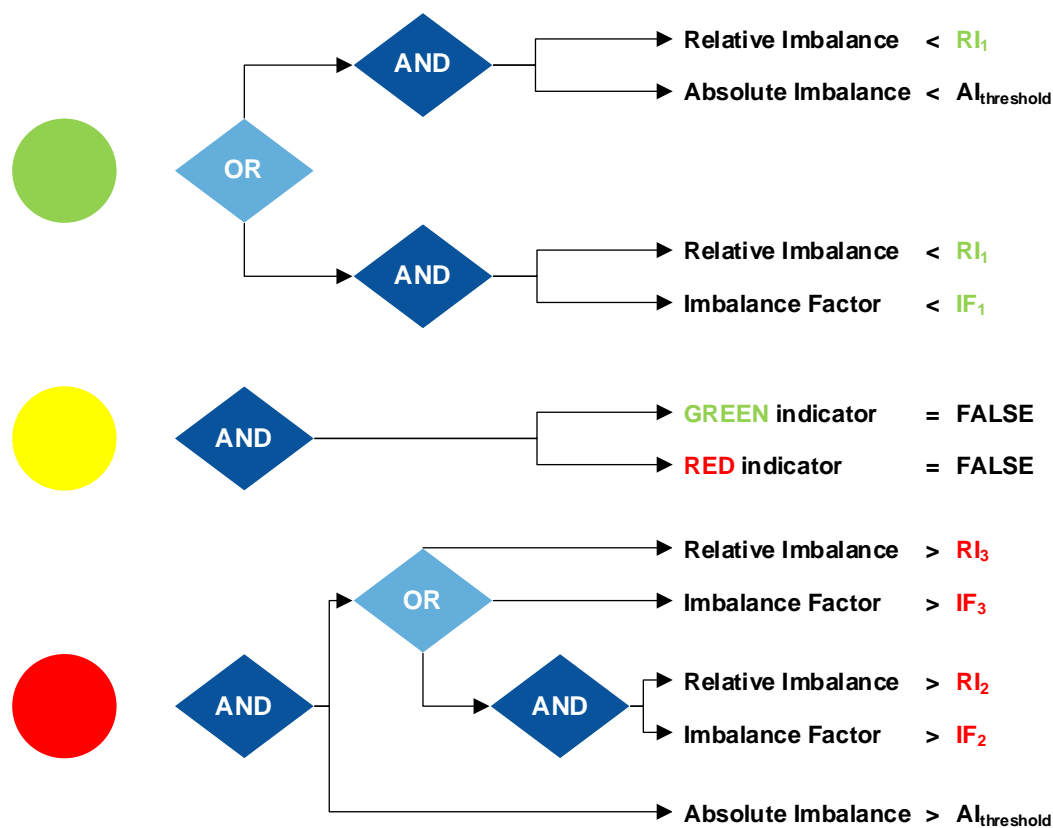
OR

AND

Relative Imbalance < $RI_1$

Absolute Imbalance < $AI_{threshold}$

AND

Relative Imbalance < $RI_1$

Imbalance Factor < $IF_1$

AND

GREEN indicator = FALSE

RED indicator = FALSE

AND

OR

Relative Imbalance > $RI_3$

Imbalance Factor > $IF_3$

AND

Relative Imbalance > $RI_2$

Imbalance Factor > $IF_2$

Absolute Imbalance > $AI_{threshold}$